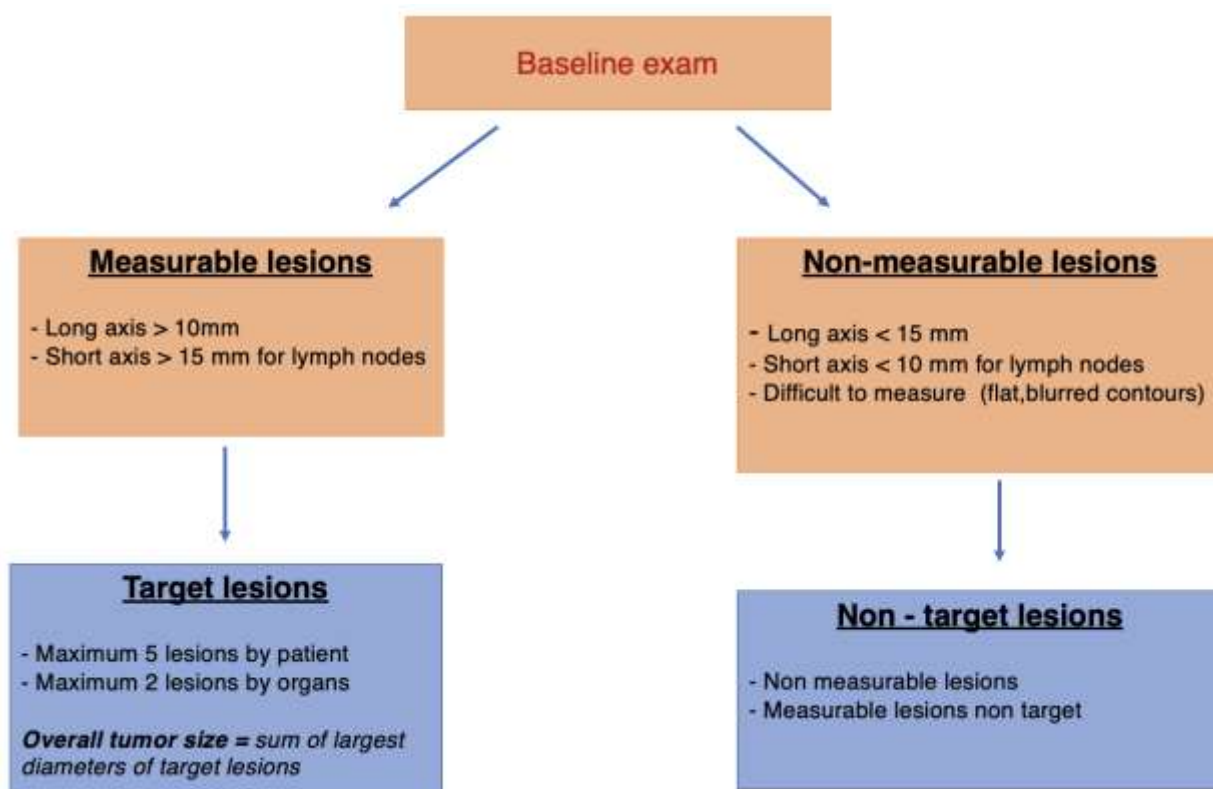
Baseline exam

Measurable lesions

- Long axis > 10mm
- Short axis > 15 mm for lymph nodes

Target lesions

- Maximum 5 lesions by patient
- Maximum 2 lesions by organs

Overall tumor size = sum of largest diameters of target lesions

Non-measurable lesions

- Long axis < 15 mm
- Short axis < 10 mm for lymph nodes
- Difficult to measure (flat,blurred contours)

Non - target lesions

- Non measurable lesions
- Measurable lesions non target